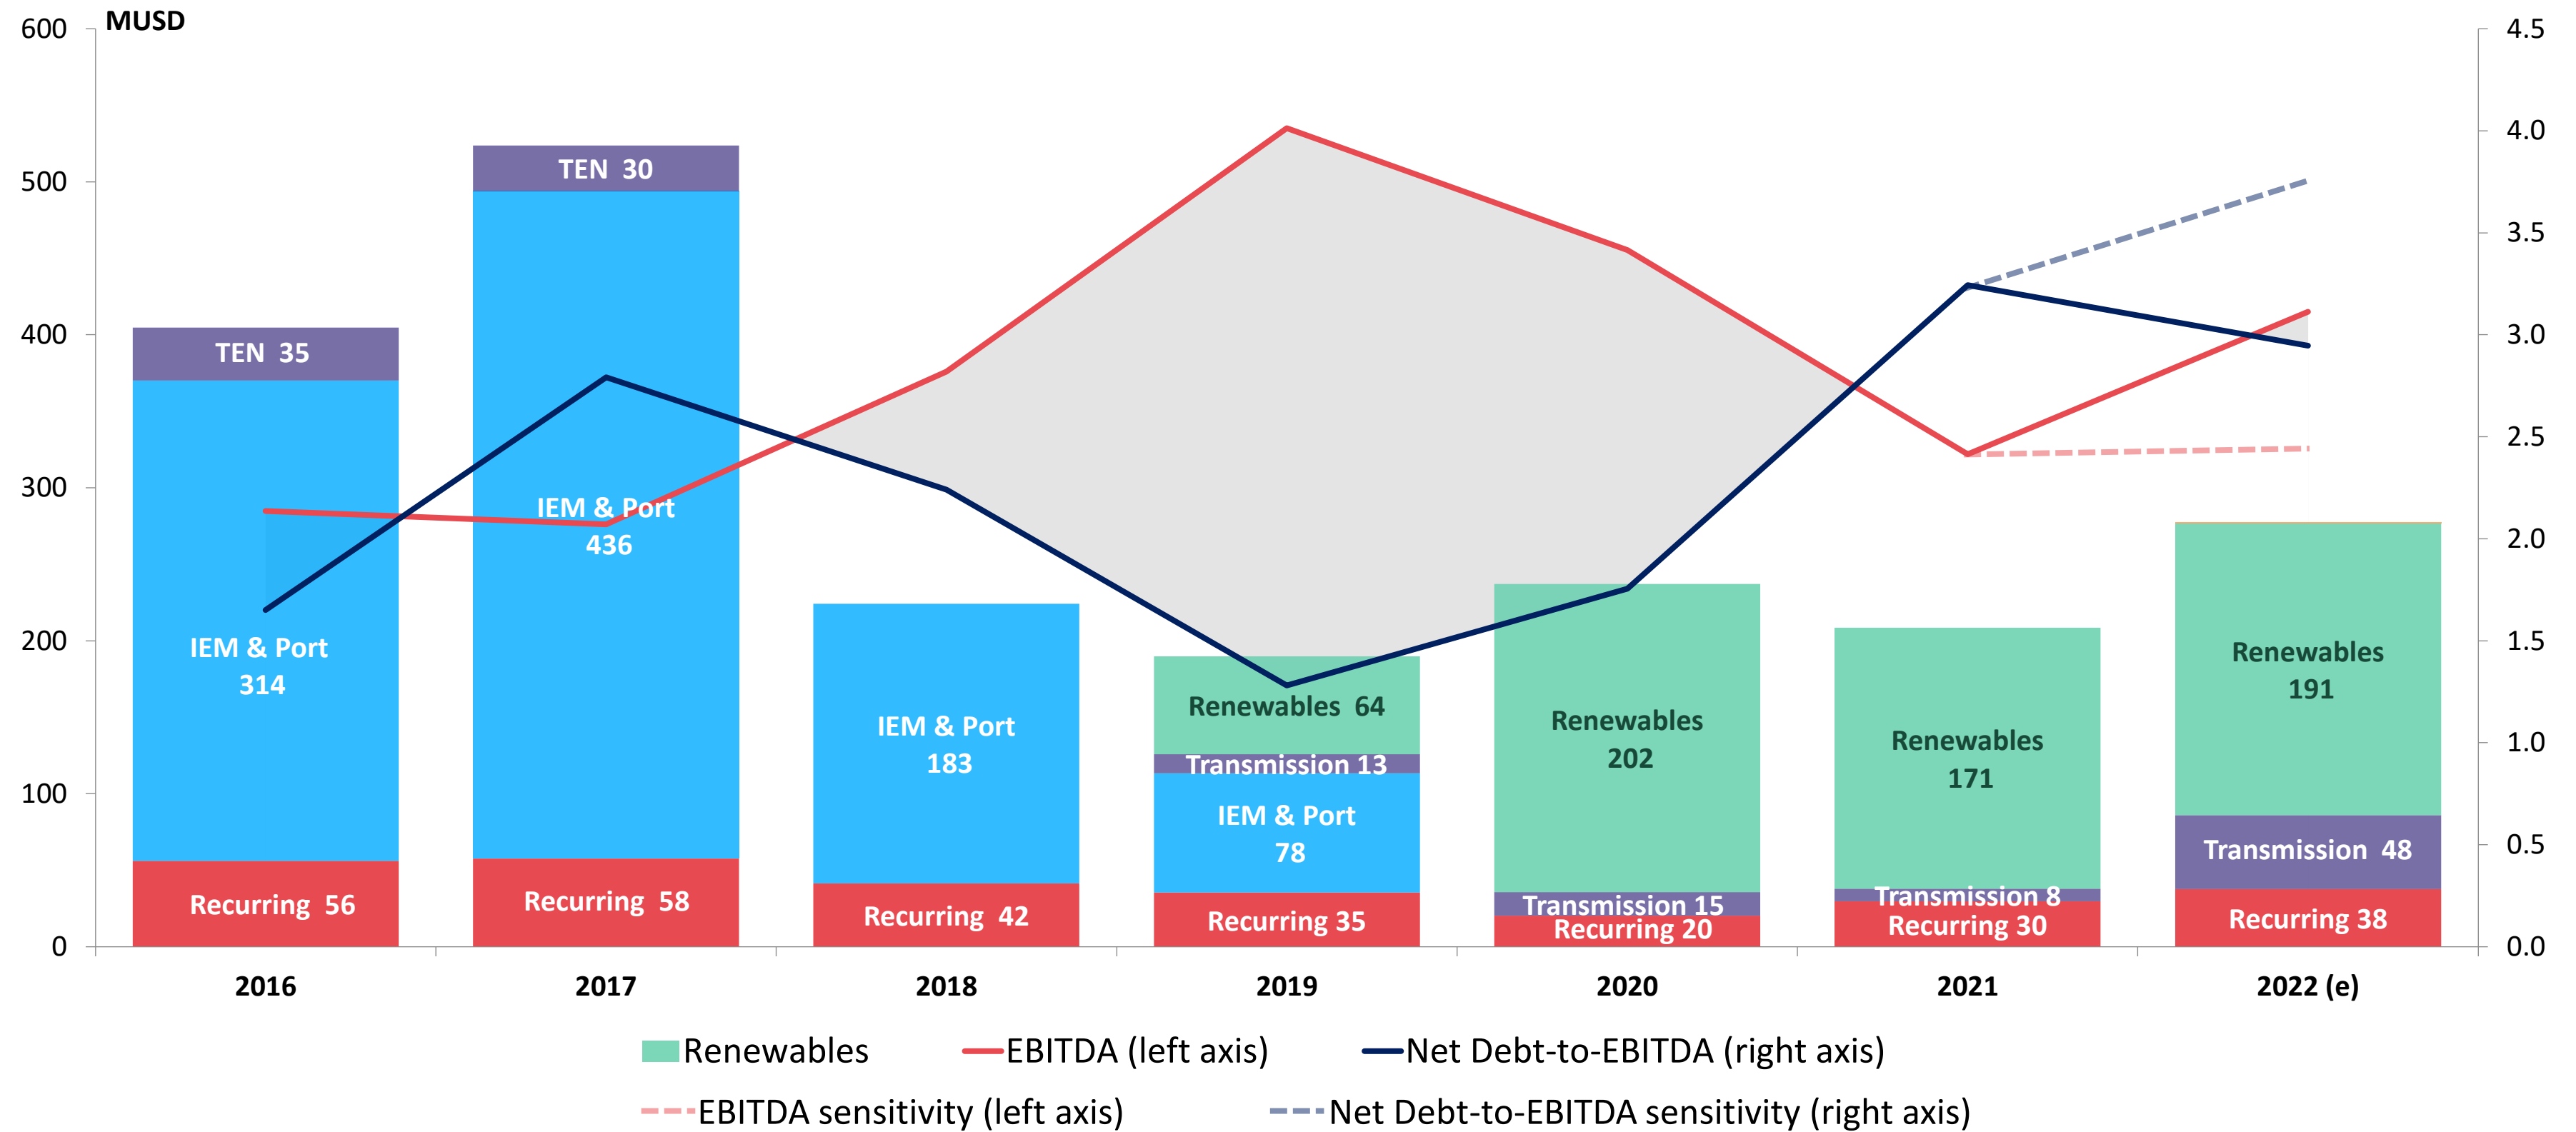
MUSD

600
500
400
300
200
100
0

4.5
4.0
3.5
3.0
2.5
2.0
1.5
1.0
0.5
0.0

TEN 35
IEM & Port 314
Recurring 56

TEN 30
IEM & Port 436
Recurring 58

IEM & Port 183
Recurring 42

Renewables 64
Transmission 13
IEM & Port 78
Recurring 35

Renewables 202
Transmission 15
Recurring 20

Renewables 171
Transmission 8
Recurring 30

Renewables 191
Transmission 48
Recurring 38

2016
2017
2018
2019
2020
2021
2022 (e)

Renewables
EBITDA (left axis)
Net Debt-to-EBITDA (right axis)
EBITDA sensitivity (left axis)
Net Debt-to-EBITDA sensitivity (right axis)